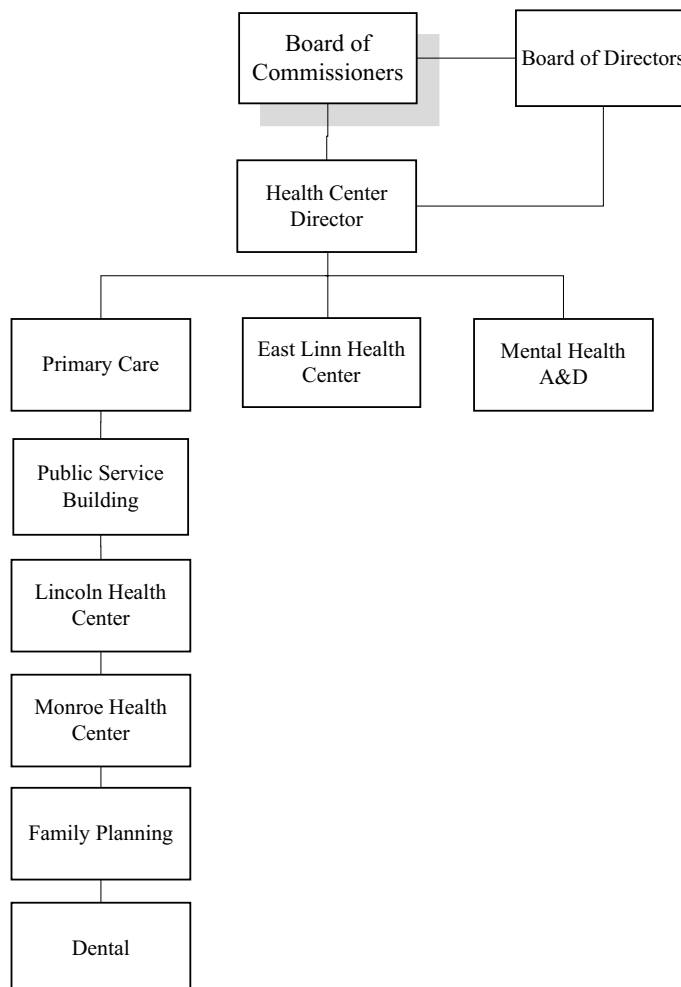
Board of Commissioners

Board of Directors

Health Center Director

Primary Care

East Linn Health Center

Mental Health A&D

Public Service Building

Lincoln Health Center

Monroe Health Center

Family Planning

Dental